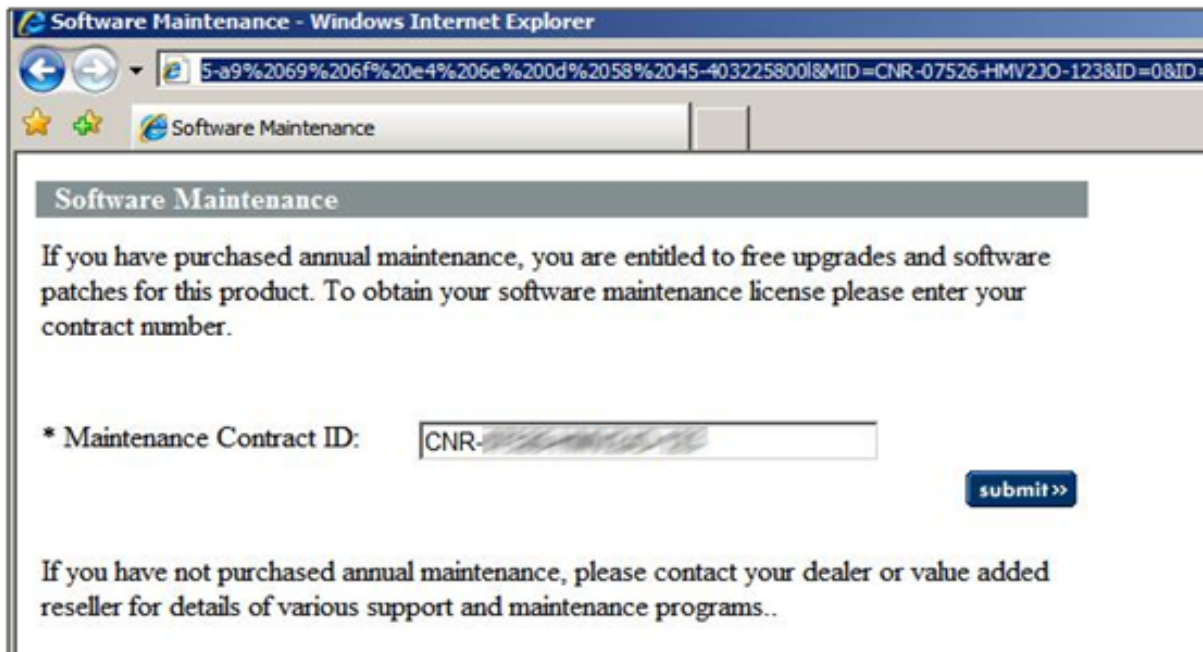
Software Maintenance - Windows Internet Explorer

5-a9%2069%206f%20e4%206e%200d%2058%2045-403225800l&MID=CNR-07526-HMV2JO-123&ID=0&ID=

Software Maintenance

Software Maintenance

If you have purchased annual maintenance, you are entitled to free upgrades and software patches for this product. To obtain your software maintenance license please enter your contract number.

* Maintenance Contract ID: CNR-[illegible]

submit»

If you have not purchased annual maintenance, please contact your dealer or value added reseller for details of various support and maintenance programs..